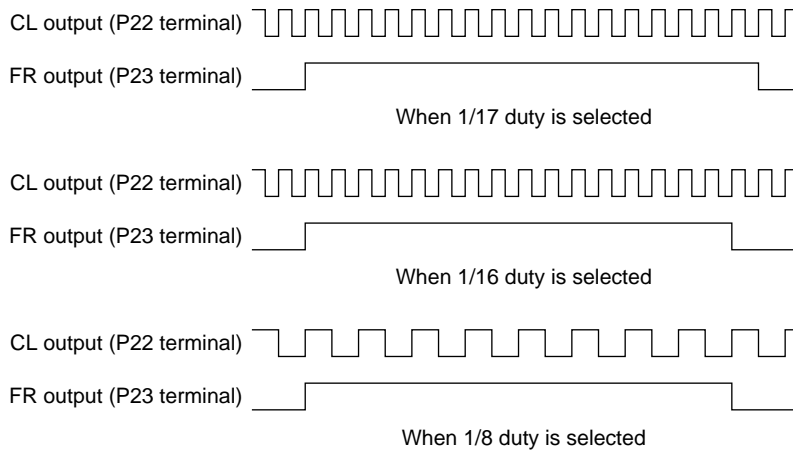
CL output (P22 terminal)

FR output (P23 terminal)

When 1/17 duty is selected

CL output (P22 terminal)

FR output (P23 terminal)

When 1/16 duty is selected

CL output (P22 terminal)

FR output (P23 terminal)

When 1/8 duty is selected